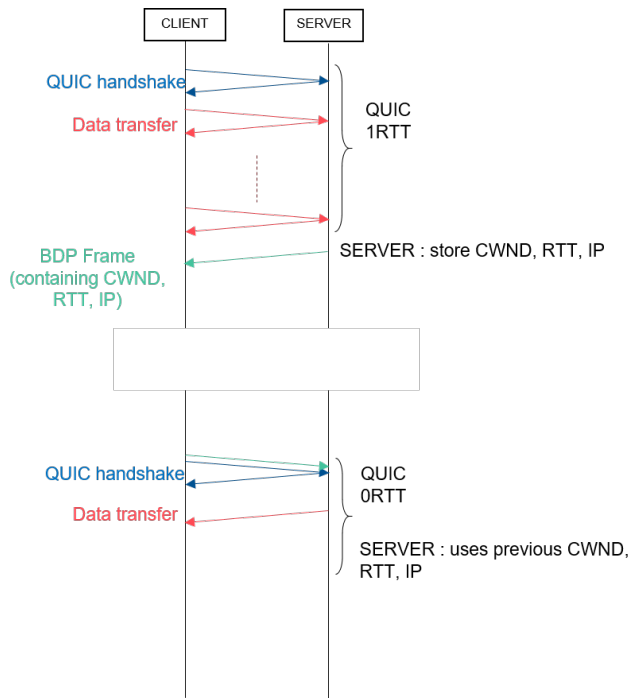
CLIENT

SERVER

QUIC handshake

Data transfer

QUIC
1RTT

BDP Frame
(containing CWND, RTT, IP)

SERVER : store CWND, RTT, IP

QUIC handshake

Data transfer

QUIC
0RTT

SERVER : uses previous CWND, RTT, IP